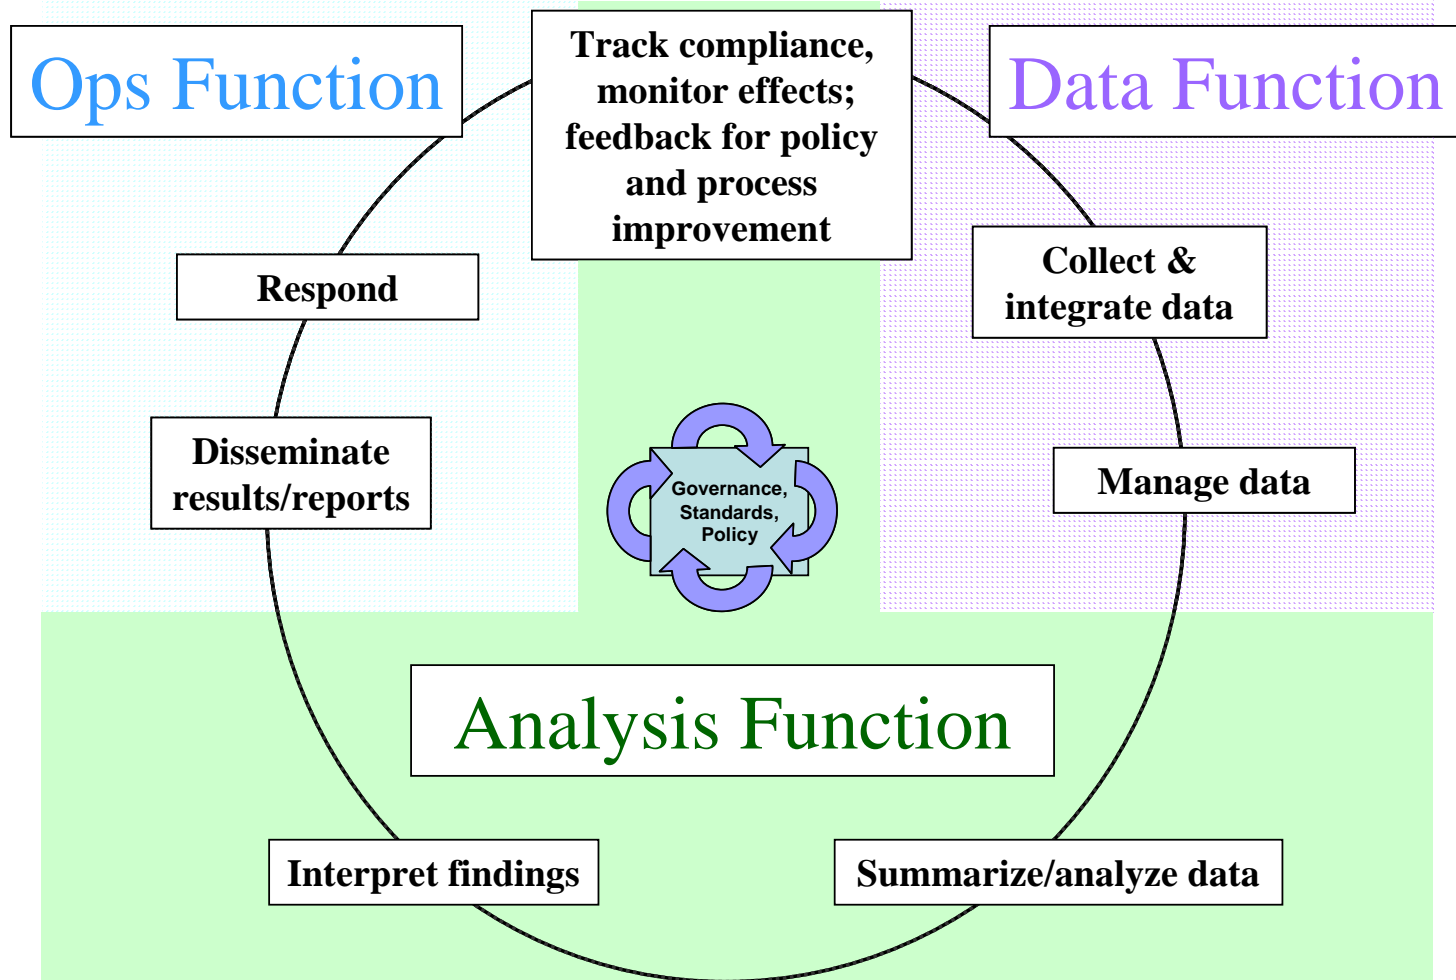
Ops Function

Track compliance, monitor effects; feedback for policy and process improvement

Data Function

Respond

Collect & integrate data

Disseminate results/reports

Governance, Standards, Policy

Manage data

Analysis Function

Interpret findings

Summarize/analyze data